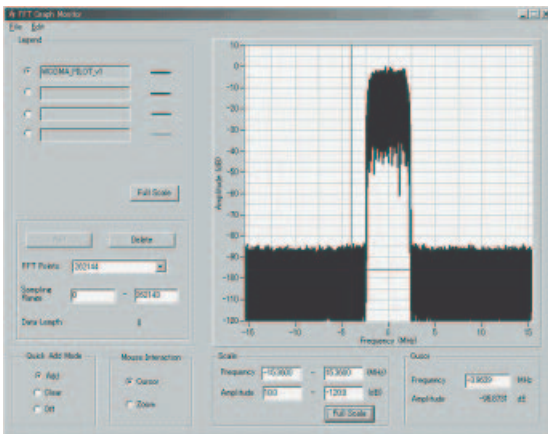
FFT Graph Monitor

File Edit

Legend

WCDMA_PILOT_v1

Full Scale

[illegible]

Delete

FFT Points 262144

Sampling Range 0 ~ 262143

Data Length 0

Quick Add Mode

Add

Clear

Off

Mouse Interaction

Cursor

Zoom

10
0
-10
-20
-30
-40
-50
-60
-70
-80
-90
-100
-110
-120

Amplitude (dB)

-15 -10 -5 0 5 10 15

Frequency (MHz)

Scale

Frequency -15.3600 ~ 15.3600 (MHz)

Amplitude 10.0 ~ -120.0 (dB)

Full Scale

Cursor

Frequency -3.9609 MHz

Amplitude -96.8731 dB